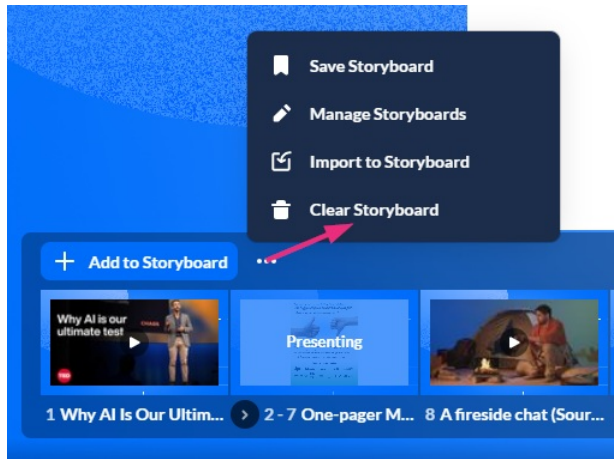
Save Storyboard

Manage Storyboards

Import to Storyboard

Clear Storyboard

+ Add to Storyboard ...

Why AI is our ultimate test

Presenting

1 Why AI Is Our Ultim...

2 - 7 One-pager M...

8 A fireside chat (Sour...